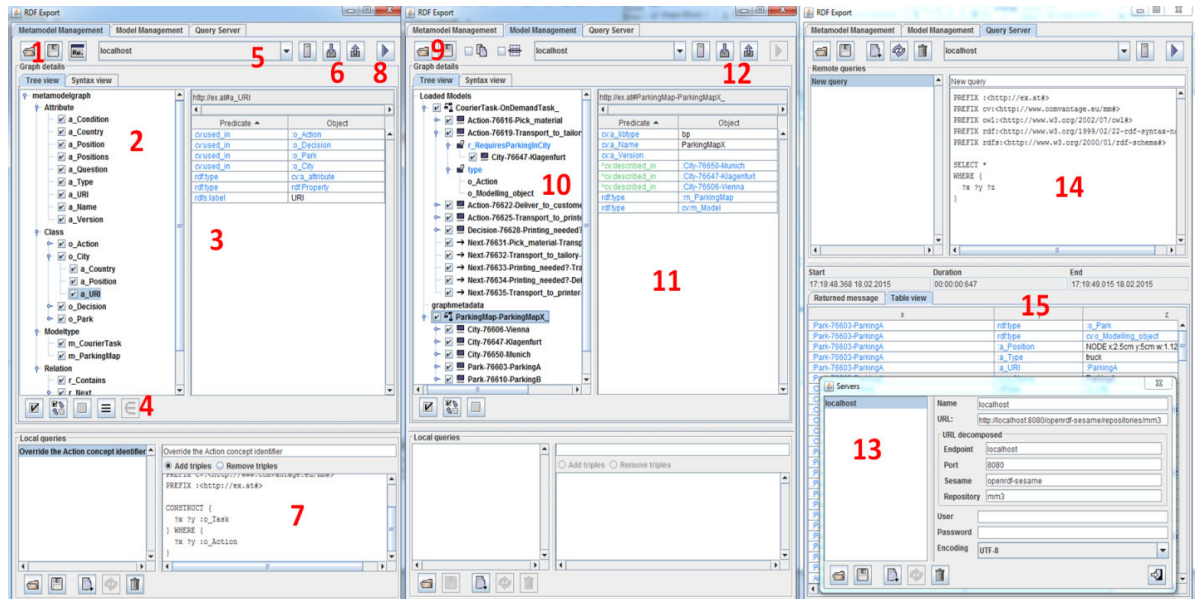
RDF Export

Metamodel Management | Model Management | Query Server

1 localhost 5 6 8

Graph details

Tree view | Syntax view

metamodelgraph
Attribute
a_Condition
a_Country
a_Position
a_Positions
a_Question
a_Type
a_URI
a_Name
a_Version
Class
o_Action
o_City
a_Country
a_Position
a_URI
o_Decision
o_Park
Modeltype
m_CourierTask
m_ParkingMap
Relation
r_Contains
r_Next

2

3

4

http://ex.at#a_URI

| Predicate | Object |
|---|---|
| cv:used_in | :o_Action |
| cv:used_in | :o_Decision |
| cv:used_in | :o_Park |
| cv:used_in | :o_City |
| rdf:type | cv:a_attribute |
| rdf:type | rdf:Property |
| rdfs:label | URI |

Local queries

Override the Action concept identifier

Override the Action concept identifier

Add triples Remove triples

PREFIX :<http://ex.at#>

CONSTRUCT {
?x ?y :o_Task
} WHERE {
?x ?y :o_Action
}

7

RDF Export

Metamodel Management | Model Management | Query Server

9 localhost 12

Graph details

Tree view | Syntax view

Loaded Models
CourierTask-OnDemandTask_
Action-76616-Pick_material
Action-76619-Transport_to_tailor
r_RequiresParkingInCity
City-76647-Klagenfurt
type
o_Action
o_Modelling_object
Action-76622-Deliver_to_custome
Action-76625-Transport_to_printe
Decision-76628-Printing_needed?
Next-76631-Pick_material-Transp
Next-76632-Transport_to_tailory-
Next-76633-Printing_needed?-Tra
Next-76634-Printing_needed?-Del
Next-76635-Transport_to_printer-
graphmetadata
ParkingMap-ParkingMapX_
City-76606-Vienna
City-76647-Klagenfurt
City-76650-Munich
Park-76603-ParkingA
Park-76610-ParkingB

10

11

http://ex.at#ParkingMap-ParkingMapX_

| Predicate | Object |
|---|---|
| cv:a_libtype | bp |
| cv:a_Name | ParkingMapX |
| cv:a_Version | |
| *cv:described_in | :City-76650-Munich |
| *cv:described_in | :City-76647-Klagenfurt |
| *cv:described_in | :City-76606-Vienna |
| rdf:type | :m_ParkingMap |
| rdf:type | cv:m_Model |

Local queries

Add triples Remove triples

RDF Export

Metamodel Management | Model Management | Query Server

localhost

Remote queries

New query

New query

PREFIX :<http://ex.at#>
PREFIX cv:<http://www.comvantage.eu/mm#>
PREFIX owl:<http://www.w3.org/2002/07/owl#>
PREFIX rdf:<http://www.w3.org/1999/02/22-rdf-syntax-n
PREFIX rdfs:<http://www.w3.org/2000/01/rdf-schema#>

SELECT *
WHERE {
?x ?y ?z
}

14

Start 17:19:48.368 18.02.2015 | Duration 00:00:00:647 | End 17:19:49.015 18.02.2015

Returned message | Table view

15

| x | | z |
|---|---|---|
| :Park-76603-ParkingA | rdf:type | :o_Park |
| :Park-76603-ParkingA | rdf:type | cv:o_Modelling_object |
| :Park-76603-ParkingA | :a_Position | NODE x:2.5cm y:5cm w:1.12 |
| :Park-76603-ParkingA | :a_Type | truck |
| :Park-76603-ParkingA | :a_URI | :ParkingA |

Servers

localhost

13

Name localhost
URL: http://localhost:8080/openrdf-sesame/repositories/mm3
URL decomposed
Endpoint localhost
Port 8080
Sesame openrdf-sesame
Repository mm3
User
Password
Encoding UTF-8